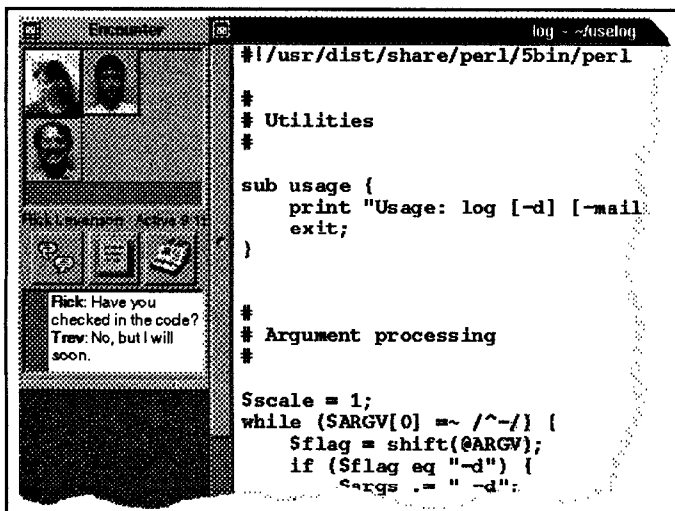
Encounter

log - ~/uselog

#!/usr/dist/share/perl/5bin/perl

#
# Utilities
#

sub usage {
    print "Usage: log [-d] [-mail
    exit;
}

Rick Levenson Active # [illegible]

Rick: Have you checked in the code?
Trev: No, but I will soon.

#
# Argument processing
#

$scale = 1;
while ($ARGV[0] =~ /^-/) {
    $flag = shift(@ARGV);
    if ($flag eq "-d") {
        $args .= " -d";